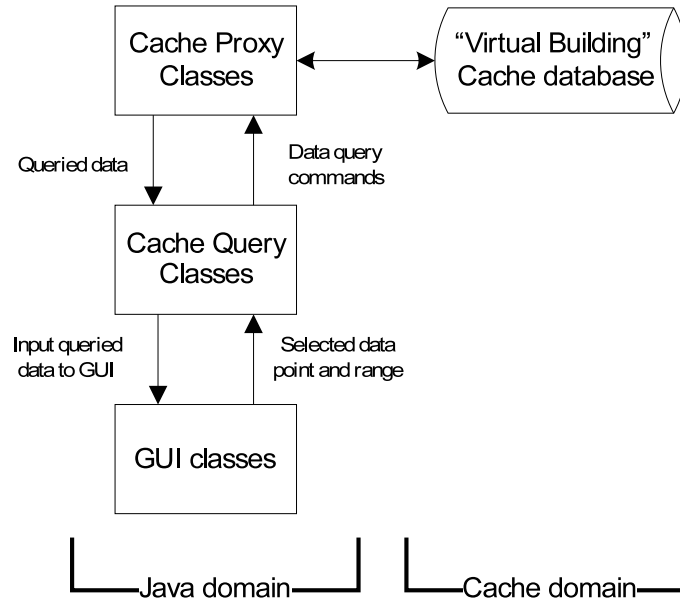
Cache Proxy Classes

"Virtual Building" Cache database

Queried data

Data query commands

Cache Query Classes

Input queried data to GUI

Selected data point and range

GUI classes

Java domain

Cache domain